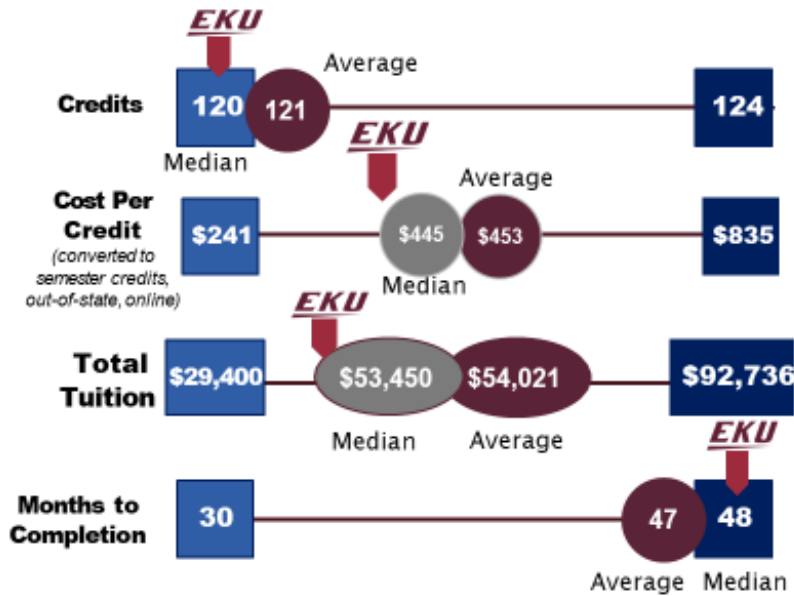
EKU

Average

Credits 120 121 124

Median

EKU

Average

Cost Per Credit (converted to semester credits, out-of-state, online) $241 $445 $453 $835

Median

EKU

Total Tuition $29,400 $53,450 $54,021 $92,736

Median Average

EKU

Months to Completion 30 47 48

Average Median